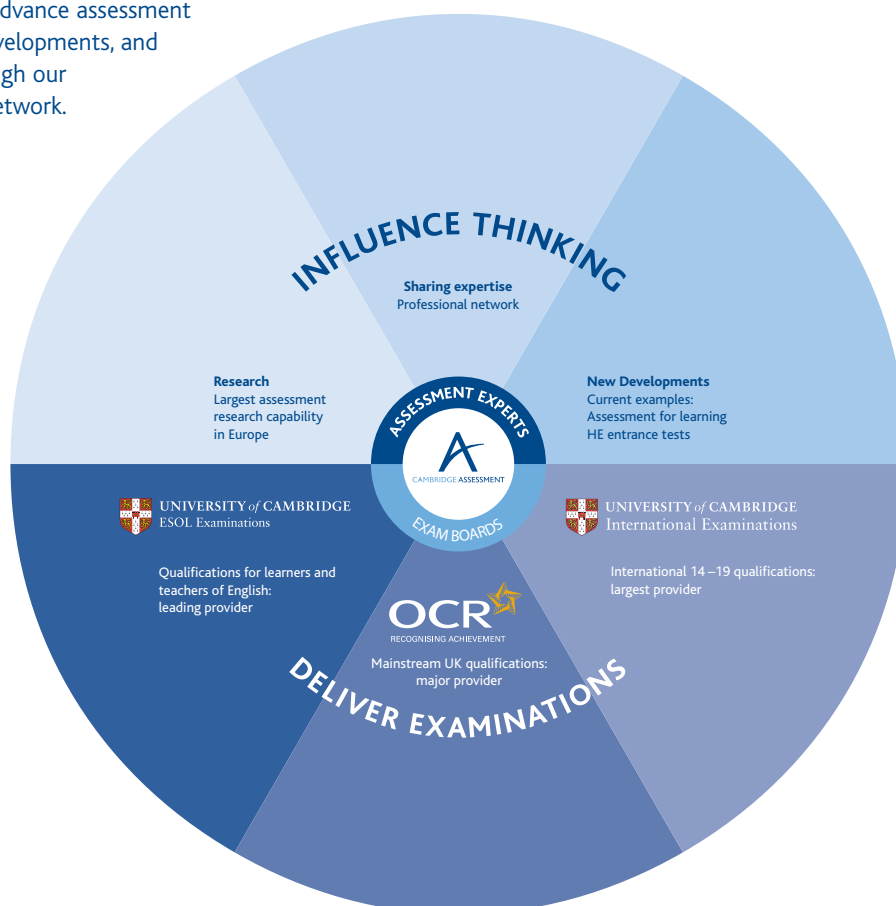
dvance assessment velopments, and gh our twork.

INFLUENCE THINKING

Sharing expertise
Professional network

Research
Largest assessment research capability in Europe

New Developments
Current examples:
Assessment for learning
HE entrance tests

ASSESSMENT EXPERTS

CAMBRIDGE ASSESSMENT

EXAM BOARDS

UNIVERSITY of CAMBRIDGE
ESOL Examinations

Qualifications for learners and teachers of English: leading provider

UNIVERSITY of CAMBRIDGE
International Examinations

International 14 –19 qualifications: largest provider

OCR
RECOGNISING ACHIEVEMENT

Mainstream UK qualifications: major provider

DELIVER EXAMINATIONS